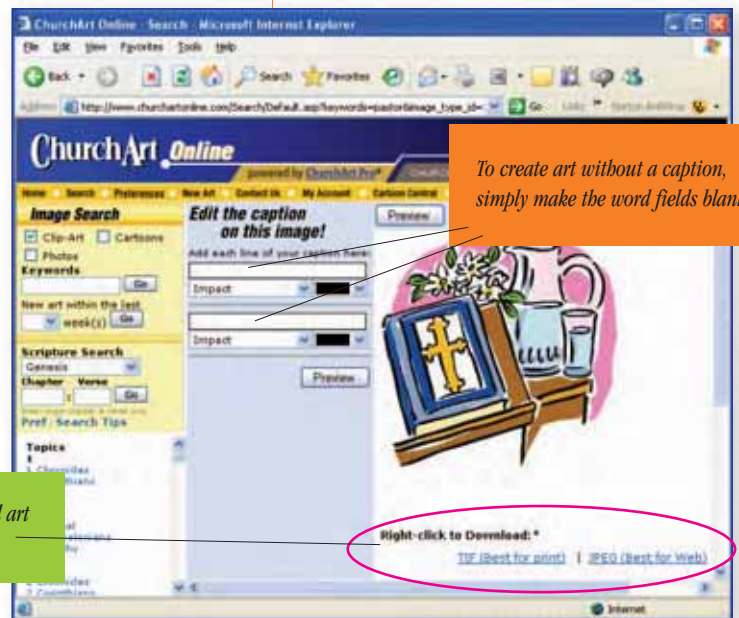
ChurchArt Online - Search - Microsoft Internet Explorer

File Edit View Favorites Tools Help

Back Search Favorites

Address http://www.churchartonline.com/Search/Default.asp?keywords=pastor&image_type_id= Go Links Norton AntiVirus

ChurchArt Online

powered by ChurchArt Pro

Home Search Preferences New Art Contact Us My Account Cartoon Central

To create art without a caption, simply make the word fields blan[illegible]

Image Search

Clip-Art Cartoons

Photos

Keywords

Go

New art within the last

week(s) Go

Scripture Search

Genesis

Chapter Verse

Go

Pref · Search Tips

Topics

1 Chronicles

Edit the caption on this image!

Add each line of your caption here:

Impact

Impact

Preview

Preview

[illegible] art

Right-click to Download: *

TIF (Best for print) | JPEG (Best for Web)

2 Chronicles

2 Corinthians

Internet